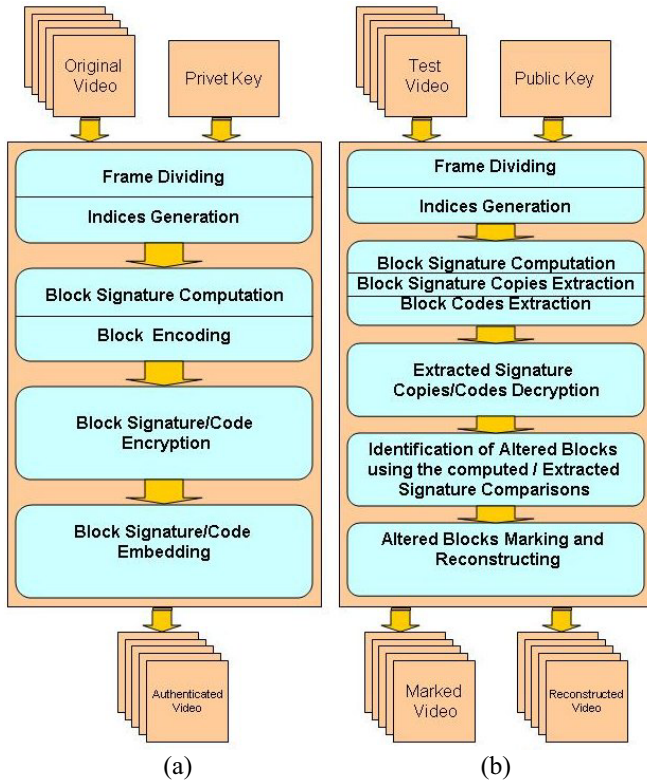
Original Video

Privet Key

Frame Dividing

Indices Generation

Block Signature Computation

Block Encoding

Block Signature/Code Encryption

Block Signature/Code Embedding

Authenticated Video

(a)

Test Video

Public Key

Frame Dividing

Indices Generation

Block Signature Computation
Block Signature Copies Extraction
Block Codes Extraction

Extracted Signature Copies/Codes Decryption

Identification of Altered Blocks using the computed / Extracted Signature Comparisons

Altered Blocks Marking and Reconstructing

Marked Video

Reconstructed Video

(b)